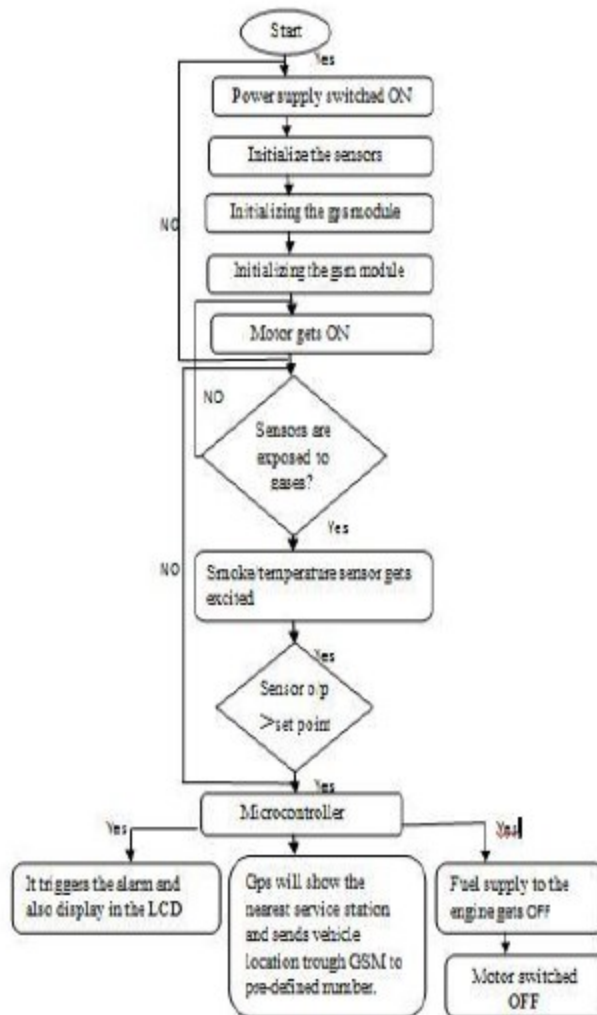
Start

Yes

Power supply switched ON

Initialize the sensors

Initializing the gps module

Initializing the gsm module

NO

Motor gets ON

NO

Sensors are exposed to gases?

Yes

NO

Smoke/temperature sensor gets excited

Yes

Sensor o/p >set point

Yes

Microcontroller

Yes

Yes

It triggers the alarm and also display in the LCD

Gps will show the nearest service station and sends vehicle location trough GSM to pre-defined number.

Fuel supply to the engine gets OFF

Motor switched OFF